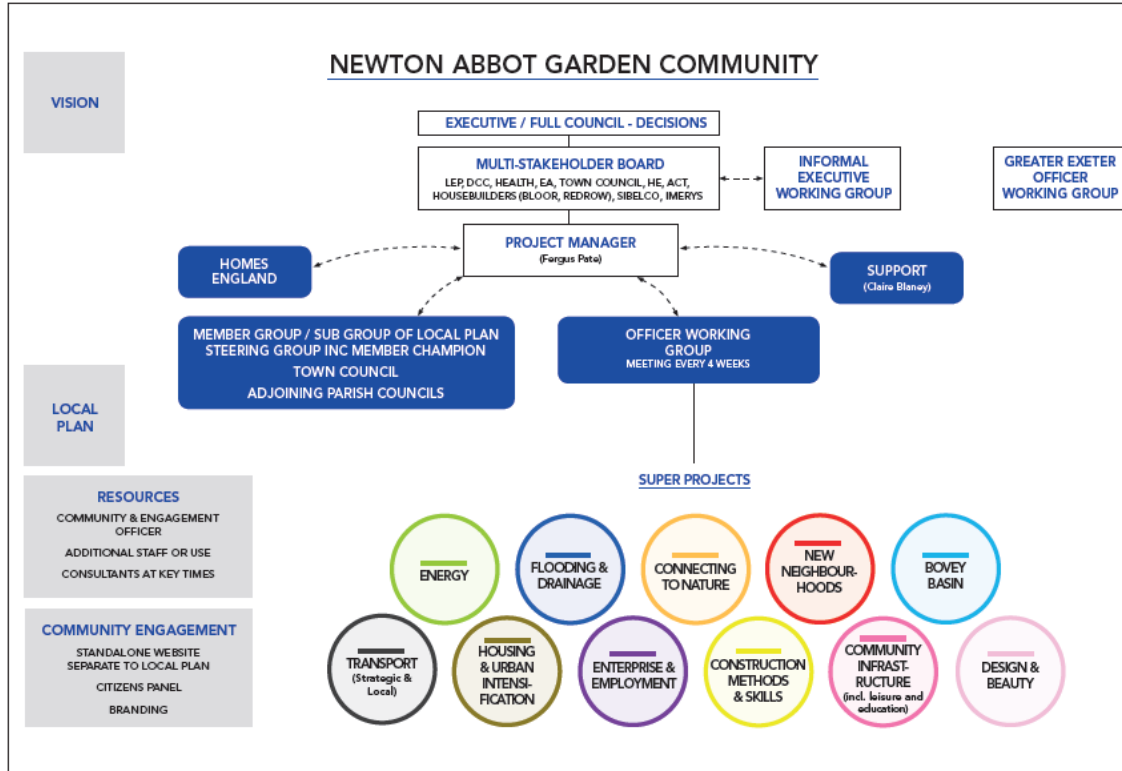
VISION

NEWTON ABBOT GARDEN COMMUNITY

EXECUTIVE / FULL COUNCIL - DECISIONS

MULTI-STAKEHOLDER BOARD
LEP, DCC, HEALTH, EA, TOWN COUNCIL, HE, ACT, HOUSEBUILDERS (BLOOR, REDROW), SIBELCO, IMERYS

INFORMAL EXECUTIVE WORKING GROUP

GREATER EXETER OFFICER WORKING GROUP

PROJECT MANAGER
(Fergus Pate)

HOMES ENGLAND

SUPPORT
(Claire Blaney)

MEMBER GROUP / SUB GROUP OF LOCAL PLAN STEERING GROUP INC MEMBER CHAMPION
TOWN COUNCIL
ADJOINING PARISH COUNCILS

OFFICER WORKING GROUP
MEETING EVERY 4 WEEKS

LOCAL PLAN

RESOURCES
COMMUNITY & ENGAGEMENT OFFICER
ADDITIONAL STAFF OR USE
CONSULTANTS AT KEY TIMES

COMMUNITY ENGAGEMENT
STANDALONE WEBSITE SEPARATE TO LOCAL PLAN
CITIZENS PANEL
BRANDING

SUPER PROJECTS

ENERGY

FLOODING & DRAINAGE

CONNECTING TO NATURE

NEW NEIGHBOURHOODS

BOVEY BASIN

TRANSPORT (Strategic & Local)

HOUSING & URBAN INTENSIFICATION

ENTERPRISE & EMPLOYMENT

CONSTRUCTION METHODS & SKILLS

COMMUNITY INFRASTRUCTURE (incl. leisure and education)

DESIGN & BEAUTY